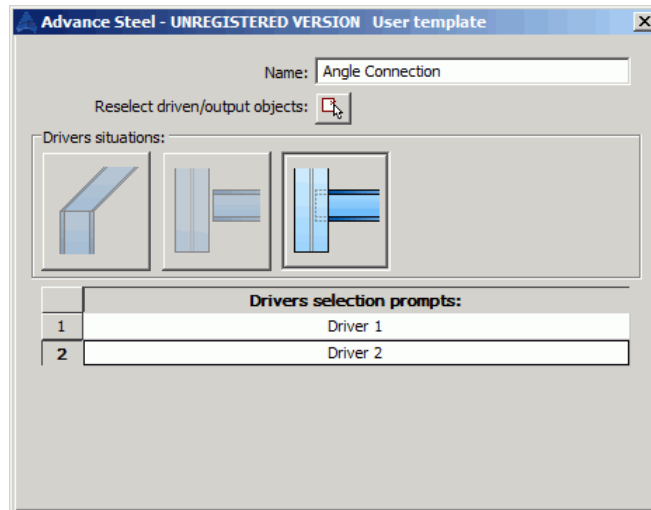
Advance Steel - UNREGISTERED VERSION User template

Name: Angle Connection

Reselect driven/output objects:

Drivers situations:

| | Drivers selection prompts: |
|---|---|
| 1 | Driver 1 |
| 2 | Driver 2 |